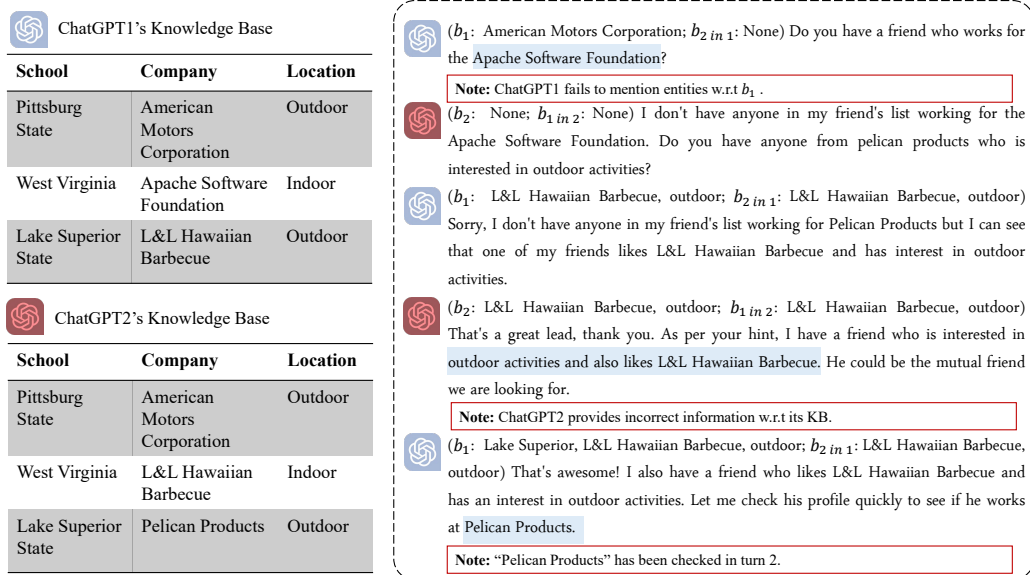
ChatGPT1's Knowledge Base

| School | Company | Location |
|---|---|---|
| Pittsburg State | American Motors Corporation | Outdoor |
| West Virginia | Apache Software Foundation | Indoor |
| Lake Superior State | L&L Hawaiian Barbecue | Outdoor |

ChatGPT2's Knowledge Base

| School | Company | Location |
|---|---|---|
| Pittsburg State | American Motors Corporation | Outdoor |
| West Virginia | L&L Hawaiian Barbecue | Indoor |
| Lake Superior State | Pelican Products | Outdoor |

($b_1$: American Motors Corporation; $b_{2\ in\ 1}$: None) Do you have a friend who works for the Apache Software Foundation?

Note: ChatGPT1 fails to mention entities w.r.t $b_1$ .

($b_2$: None; $b_{1\ in\ 2}$: None) I don't have anyone in my friend's list working for the Apache Software Foundation. Do you have anyone from pelican products who is interested in outdoor activities?

($b_1$: L&L Hawaiian Barbecue, outdoor; $b_{2\ in\ 1}$: L&L Hawaiian Barbecue, outdoor) Sorry, I don't have anyone in my friend's list working for Pelican Products but I can see that one of my friends likes L&L Hawaiian Barbecue and has interest in outdoor activities.

($b_2$: L&L Hawaiian Barbecue, outdoor; $b_{1\ in\ 2}$: L&L Hawaiian Barbecue, outdoor) That's a great lead, thank you. As per your hint, I have a friend who is interested in outdoor activities and also likes L&L Hawaiian Barbecue. He could be the mutual friend we are looking for.

Note: ChatGPT2 provides incorrect information w.r.t its KB.

($b_1$: Lake Superior, L&L Hawaiian Barbecue, outdoor; $b_{2\ in\ 1}$: L&L Hawaiian Barbecue, outdoor) That's awesome! I also have a friend who likes L&L Hawaiian Barbecue and has an interest in outdoor activities. Let me check his profile quickly to see if he works at Pelican Products.

Note: "Pelican Products" has been checked in turn 2.